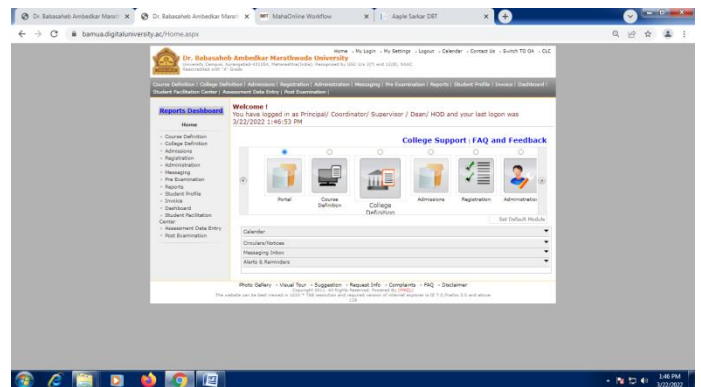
Dr. Babasaheb Ambedkar Marat ×
Dr. Babasaheb Ambedkar Marat ×
MahaOnline Workflow ×
Aaple Sarkar DBT ×

bamua.digitaluniversity.ac/Home.aspx

Home » My Login » My Settings » Logout » Calendar » Contact Us » Switch TO OA » CLC

Dr. Babasaheb Ambedkar Marathwada University
University Campus, Aurangabad-431004, Maharashtra(India). Recognized by UGC U/s 2(f) and 12(B), NAAC Reaccredited with 'A' Grade

Course Definition | College Definition | Admissions | Registration | Administration | Messaging | Pre Examination | Reports | Student Profile | Invoice | Dashboard | Student Facilitation Center | Assessment Data Entry | Post Examination |

Reports Dashboard

Home

» Course Definition
» College Definition
» Admissions
» Registration
» Administration
» Messaging
» Pre Examination
» Reports
» Student Profile
» Invoice
» Dashboard
» Student Facilitation Center
» Assessment Data Entry
» Post Examination

Welcome !
You have logged in as Principal/ Coordinator/ Supervisor / Dean/ HOD and your last logon was 3/22/2022 1:46:53 PM

College Support | FAQ and Feedback

Portal
Course Definition
College Definition
Admissions
Registration
Administration

Set Default Module

Calender
Circulars/Notices
Messaging Inbox
Alerts & Reminders

Photo Gallery » Visual Tour » Suggestion » Request Info » Complaints » FAQ » Disclaimer
Copyright 2011. All Rights Reserved. Powered by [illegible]
The website can be best viewed in 1024 * 768 resolution and required version of internet explorer is IE 7.0, Firefox 3.0 and above
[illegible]

1:46 PM
3/22/2022